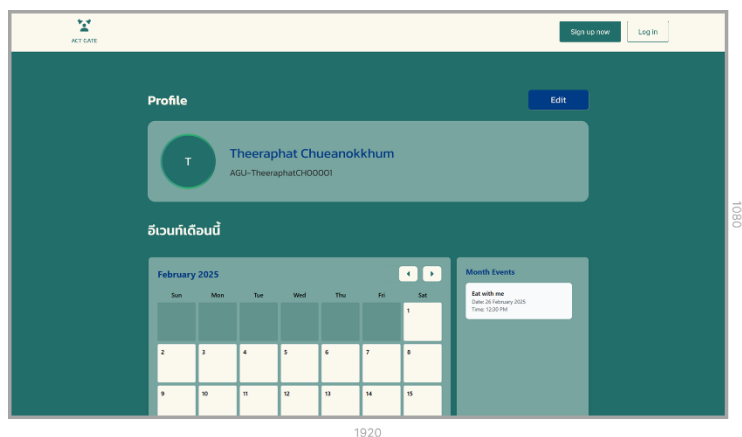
ACT GATE

Sign up now

Log in

Profile

Edit

T

Theeraphat Chueanokkhum

AGU-TheeraphatCH00001

อีเวนท์เดือนนี้

February 2025

| Sun | Mon | Tue | Wed | Thu | Fri | Sat |
|---|---|---|---|---|---|---|
| | | | | | | 1 |
| 2 | 3 | 4 | 5 | 6 | 7 | 8 |
| 9 | 10 | 11 | 12 | 13 | 14 | 15 |

Month Events

Eat with me
Date: 26 February 2025
Time: 12:00 PM

1080

1920